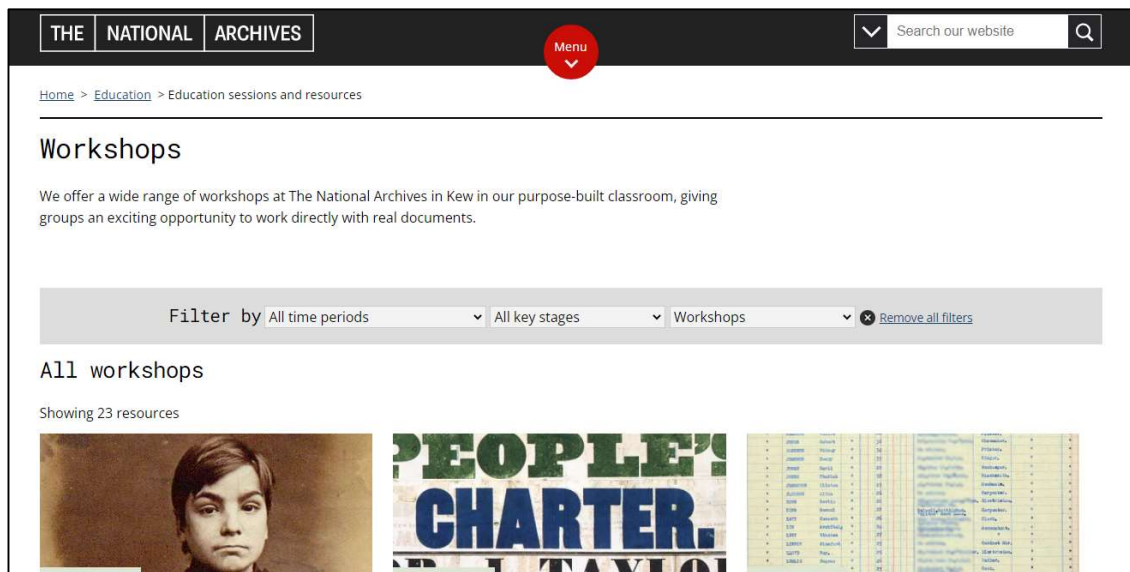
THE | NATIONAL | ARCHIVES

Menu

Search our website

Home > Education > Education sessions and resources

Workshops

We offer a wide range of workshops at The National Archives in Kew in our purpose-built classroom, giving groups an exciting opportunity to work directly with real documents.

Filter by All time periods All key stages Workshops Remove all filters

All workshops

Showing 23 resources

PEOPLE'S CHARTER.

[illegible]